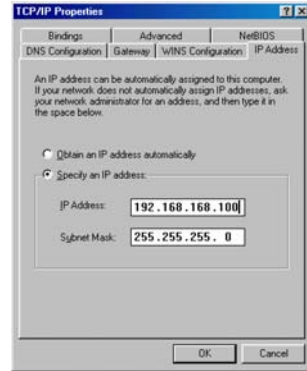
TCP/IP Properties ? X

Bindings | Advanced | NetBIOS
DNS Configuration | Gateway | WINS Configuration | IP Address

An IP address can be automatically assigned to this computer. If your network does not automatically assign IP addresses, ask your network administrator for an address, and then type it in the space below.

Obtain an IP address automatically

Specify an IP address:

IP Address: 192.168.168.100

Subnet Mask: 255.255.255. 0

OK | Cancel